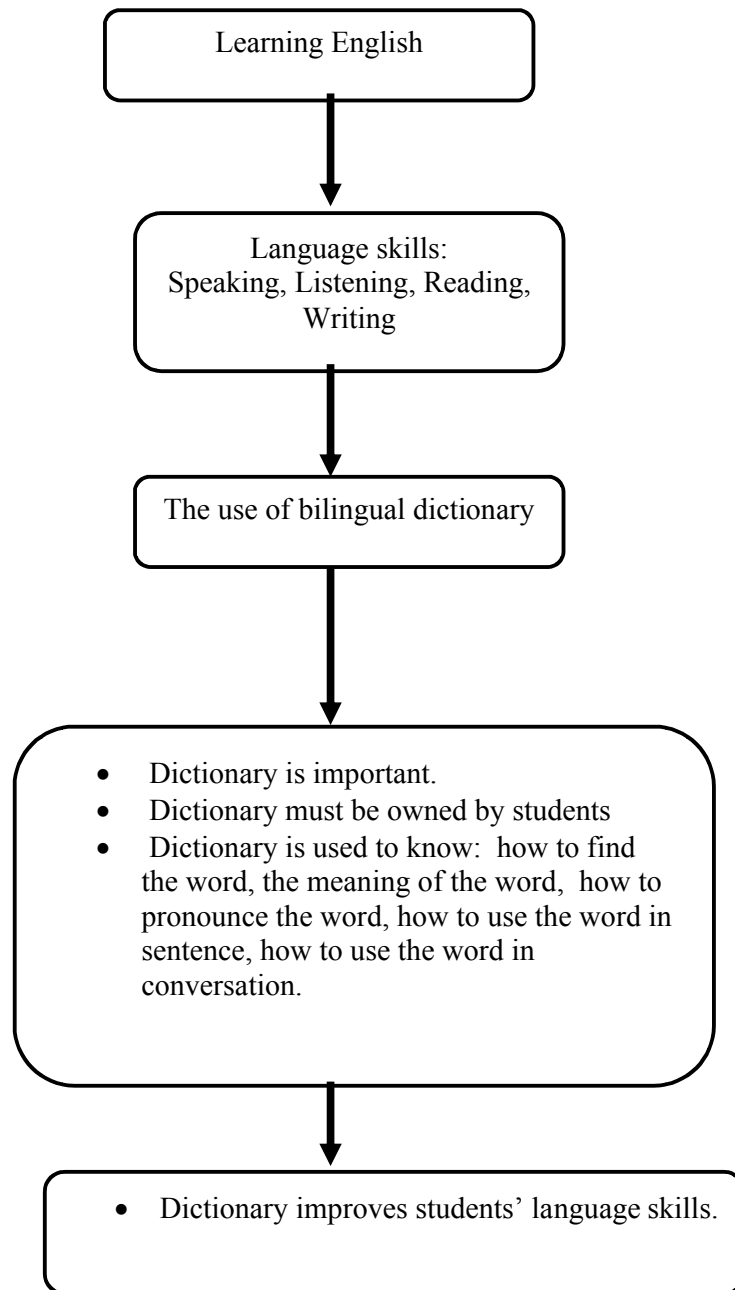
Learning English

Language skills:
Speaking, Listening, Reading, Writing

The use of bilingual dictionary

- Dictionary is important.
- Dictionary must be owned by students
- Dictionary is used to know: how to find the word, the meaning of the word, how to pronounce the word, how to use the word in sentence, how to use the word in conversation.

- Dictionary improves students' language skills.